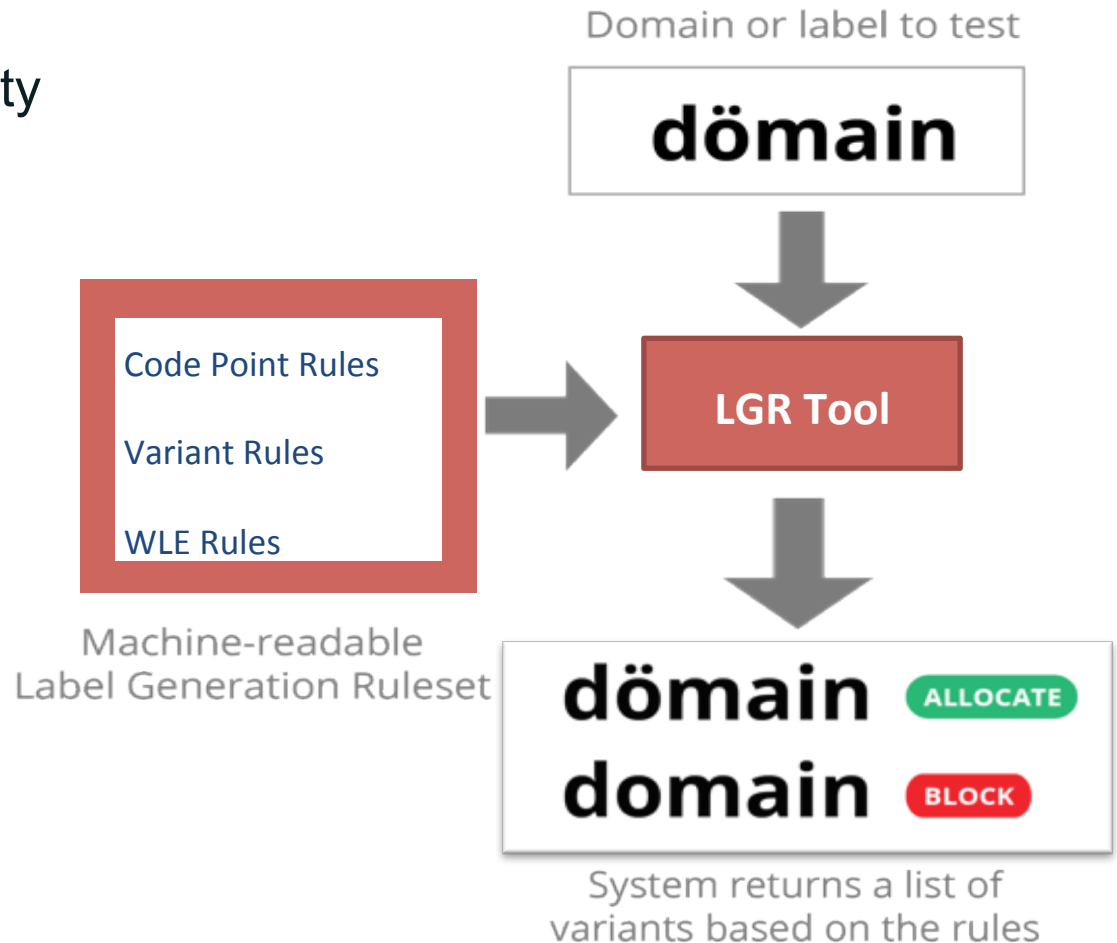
ty

Domain or label to test

dömain

Code Point Rules

Variant Rules

WLE Rules

Machine-readable Label Generation Ruleset

LGR Tool

dömain ALLOCATE

domain BLOCK

System returns a list of variants based on the rules